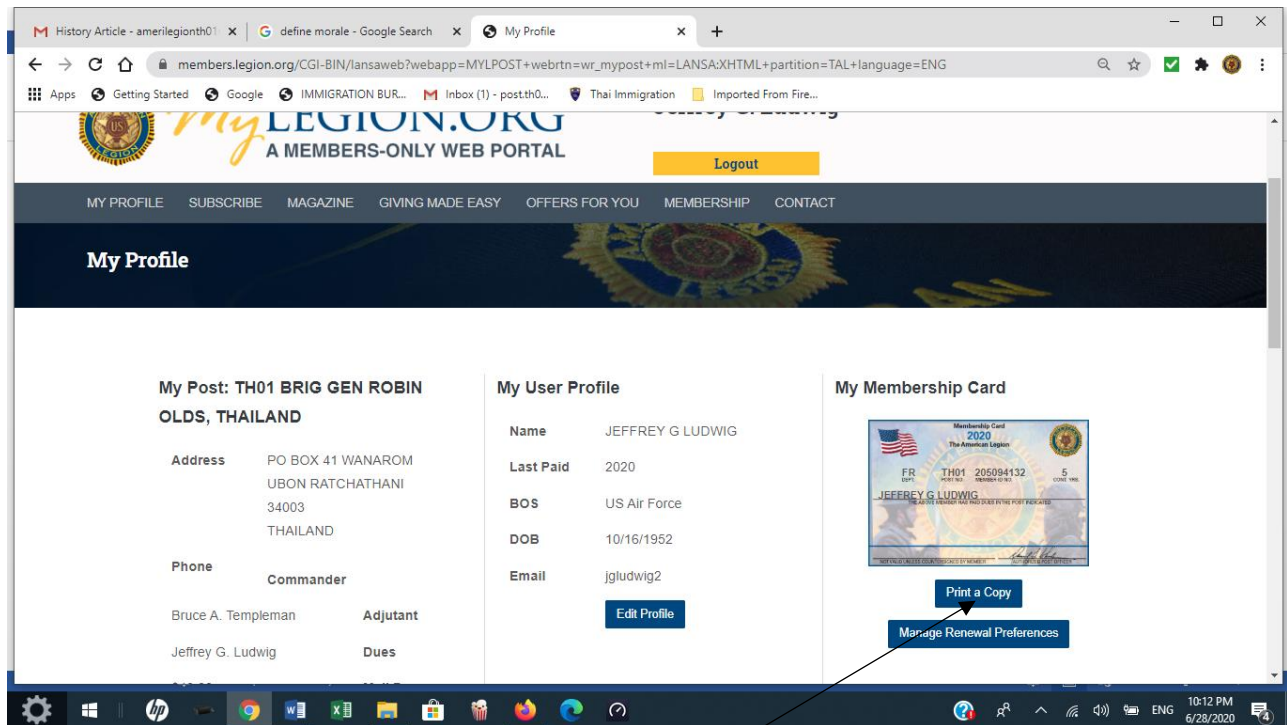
History Article - amerilegionth01 ×
define morale - Google Search ×
My Profile ×
+

members.legion.org/CGI-BIN/lansaweb?webapp=MYLPOST+webrtn=wr_mypost+ml=LANSA:XHTML+partition=TAL+language=ENG

Apps Getting Started Google IMMIGRATION BUR... Inbox (1) - post.th0... Thai Immigration Imported From Fire...

MyLEGION.ORG
A MEMBERS-ONLY WEB PORTAL

Logout

MY PROFILE SUBSCRIBE MAGAZINE GIVING MADE EASY OFFERS FOR YOU MEMBERSHIP CONTACT

My Profile

My Post: TH01 BRIG GEN ROBIN OLDS, THAILAND

| Address | PO BOX 41 WANAROM UBON RATCHATHANI 34003 THAILAND |
|---|---|
| Phone | |
| Commander | |

Bruce A. Templeman Adjutant

Jeffrey G. Ludwig Dues

My User Profile

| Name | JEFFREY G LUDWIG |
|---|---|
| Last Paid | 2020 |
| BOS | US Air Force |
| DOB | 10/16/1952 |
| Email | jgludwig2 |

Edit Profile

My Membership Card

Membership Card
2020
The American Legion
FR TH01 205094132 5
JEFFREY G LUDWIG

Print a Copy

Manage Renewal Preferences

ENG 10:12 PM 6/28/2020 4